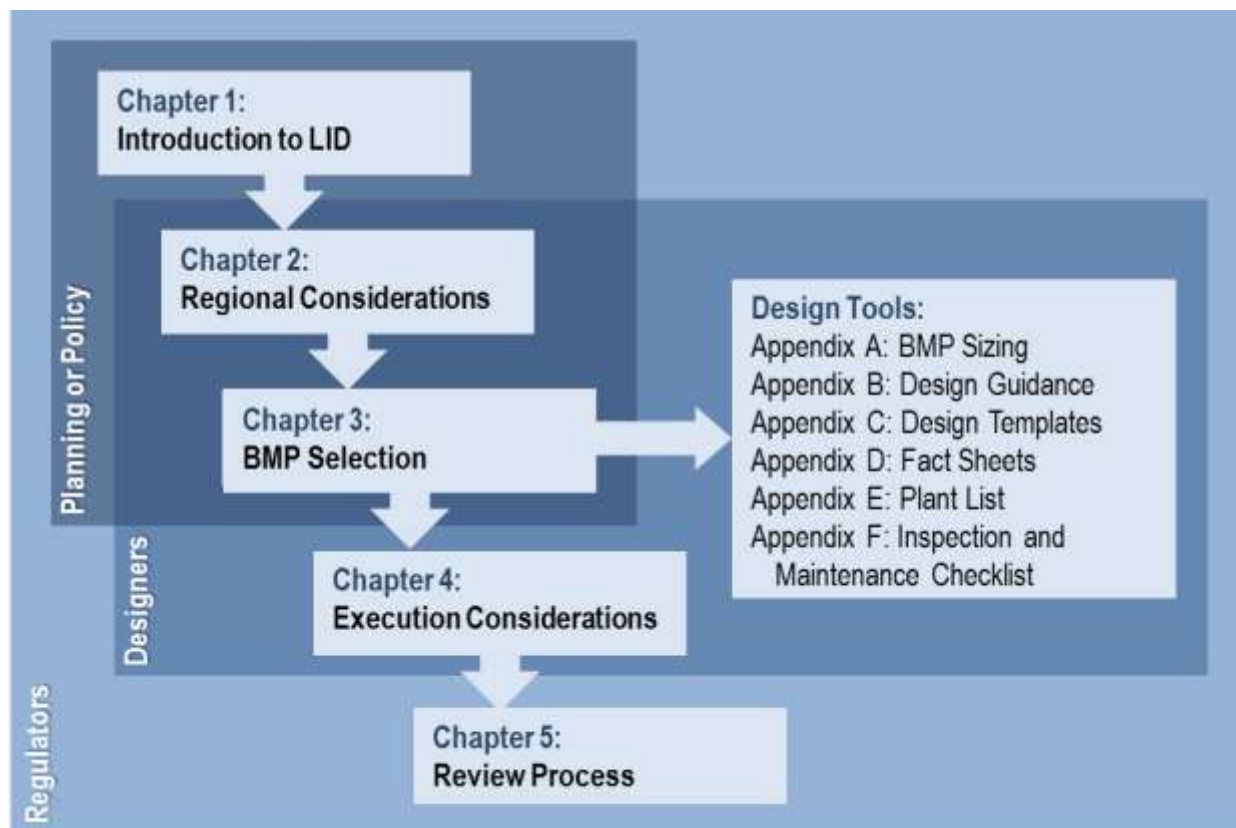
Chapter 1:
Introduction to LID

Chapter 2:
Regional Considerations

Chapter 3:
BMP Selection

Chapter 4:
Execution Considerations

Chapter 5:
Review Process

Design Tools:
Appendix A: BMP Sizing
Appendix B: Design Guidance
Appendix C: Design Templates
Appendix D: Fact Sheets
Appendix E: Plant List
Appendix F: Inspection and Maintenance Checklist

Planning or Policy

Designers

Regulators